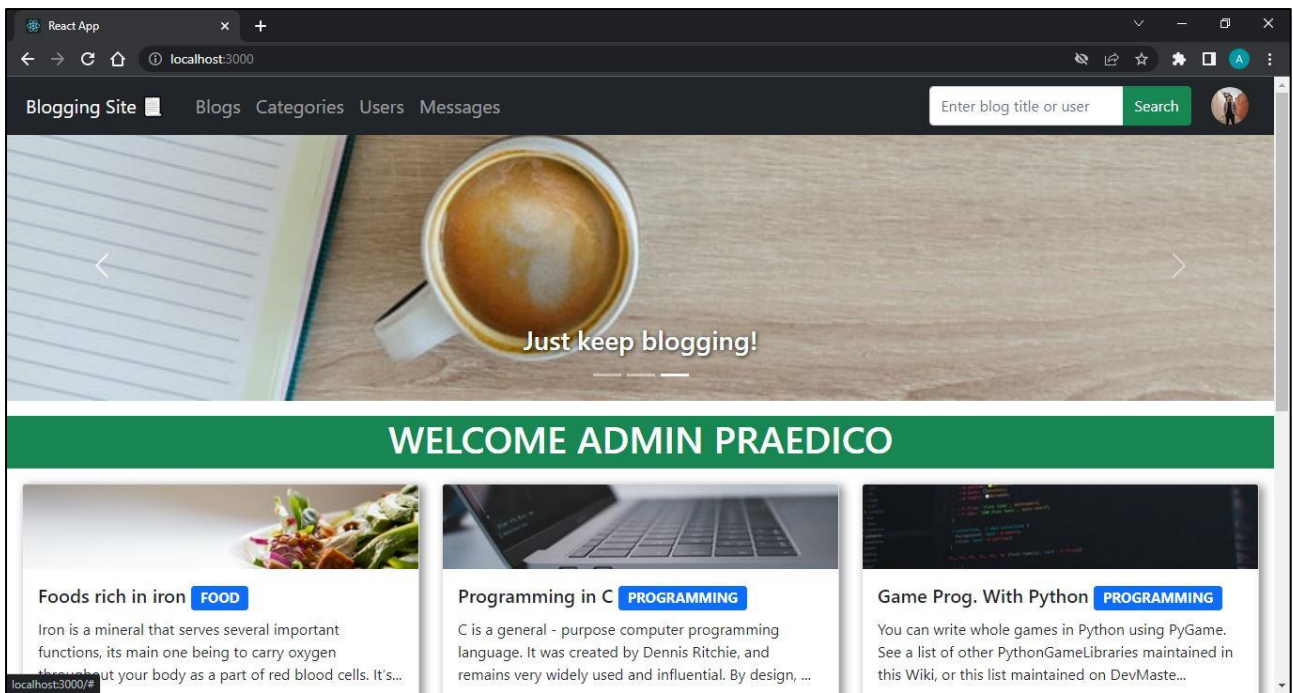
React App

localhost:3000

A

Blogging Site

Blogs Categories Users Messages

Enter blog title or user

Search

Just keep blogging!

WELCOME ADMIN PRAEDICO

Foods rich in iron FOOD

Iron is a mineral that serves several important functions, its main one being to carry oxygen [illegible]ut your body as a part of red blood cells. It's...

Programming in C PROGRAMMING

C is a general - purpose computer programming language. It was created by Dennis Ritchie, and remains very widely used and influential. By design, ...

Game Prog. With Python PROGRAMMING

You can write whole games in Python using PyGame. See a list of other PythonGameLibraries maintained in this Wiki, or this list maintained on DevMaste...

localhost:3000/#